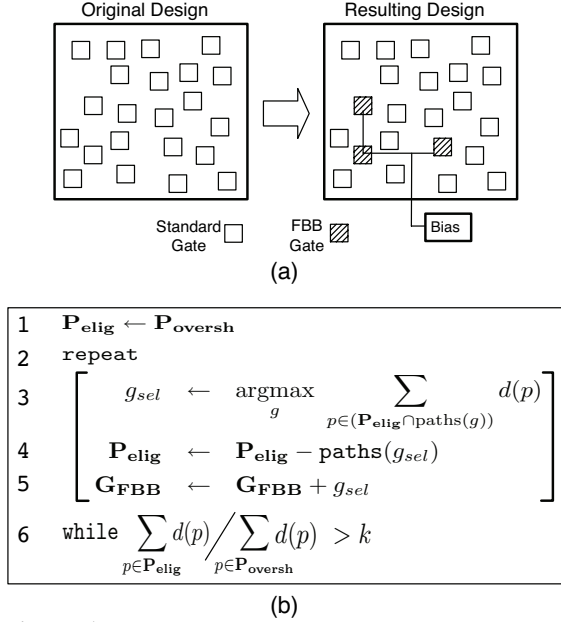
Original Design

Resulting Design

Standard Gate

FBB Gate

Bias

(a)

1 $\mathbf{P_{elig}} \leftarrow \mathbf{P_{oversh}}$

2 repeat

3 $g_{sel} \leftarrow \underset{g}{\text{argmax}} \sum_{p \in (\mathbf{P_{elig}} \cap \text{paths}(g))} d(p)$

4 $\mathbf{P_{elig}} \leftarrow \mathbf{P_{elig}} - \texttt{paths}(g_{sel})$

5 $\mathbf{G_{FBB}} \leftarrow \mathbf{G_{FBB}} + g_{sel}$

6 while $\sum_{p \in \mathbf{P_{elig}}} d(p) \Big/ \sum_{p \in \mathbf{P_{oversh}}} d(p) > k$

(b)